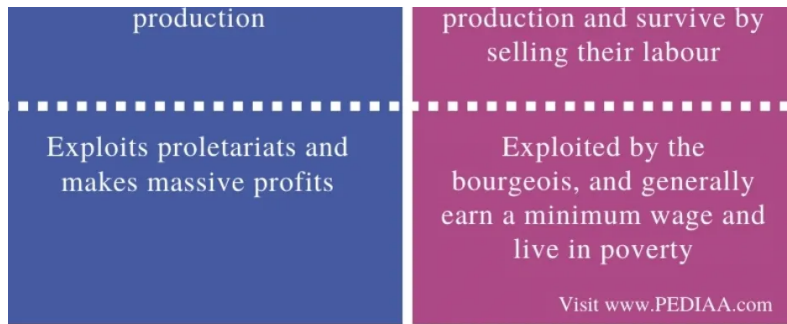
production

production and survive by selling their labour

Exploits proletariats and makes massive profits

Exploited by the bourgeois, and generally earn a minimum wage and live in poverty

Visit www.PEDIAA.com